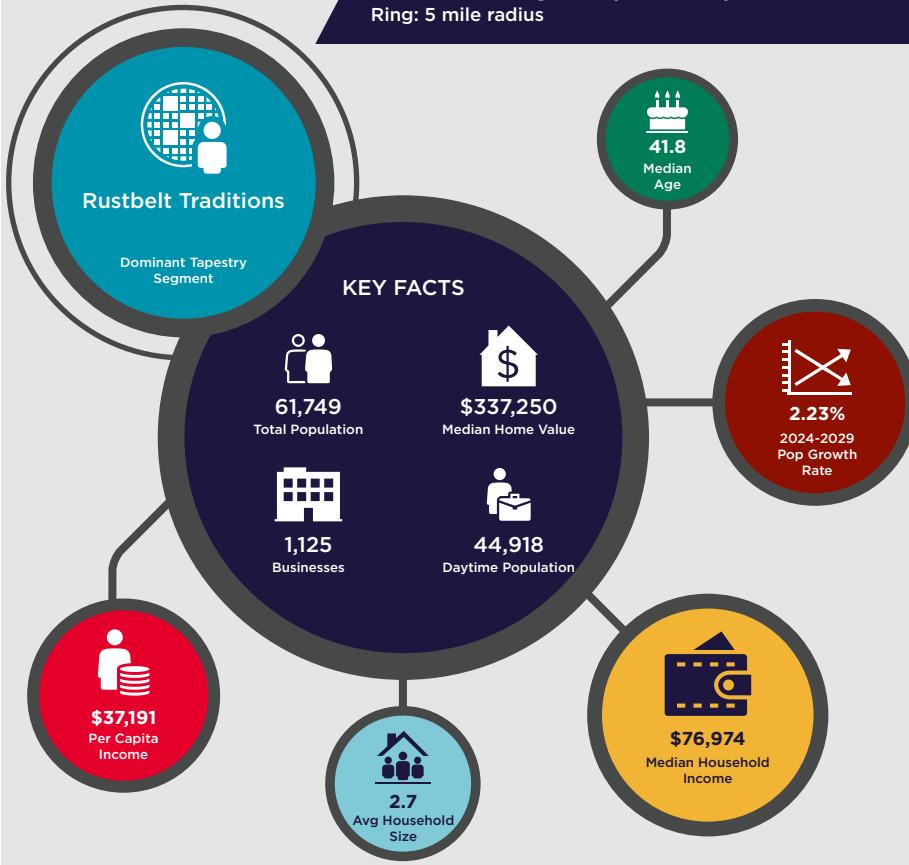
Ring: 5 mile radius

Rustbelt Traditions

Dominant Tapestry Segment

41.8
Median Age

KEY FACTS

61,749
Total Population

$337,250
Median Home Value

1,125
Businesses

44,918
Daytime Population

2.23%
2024-2029 Pop Growth Rate

$37,191
Per Capita Income

2.7
Avg Household Size

$76,974
Median Household Income